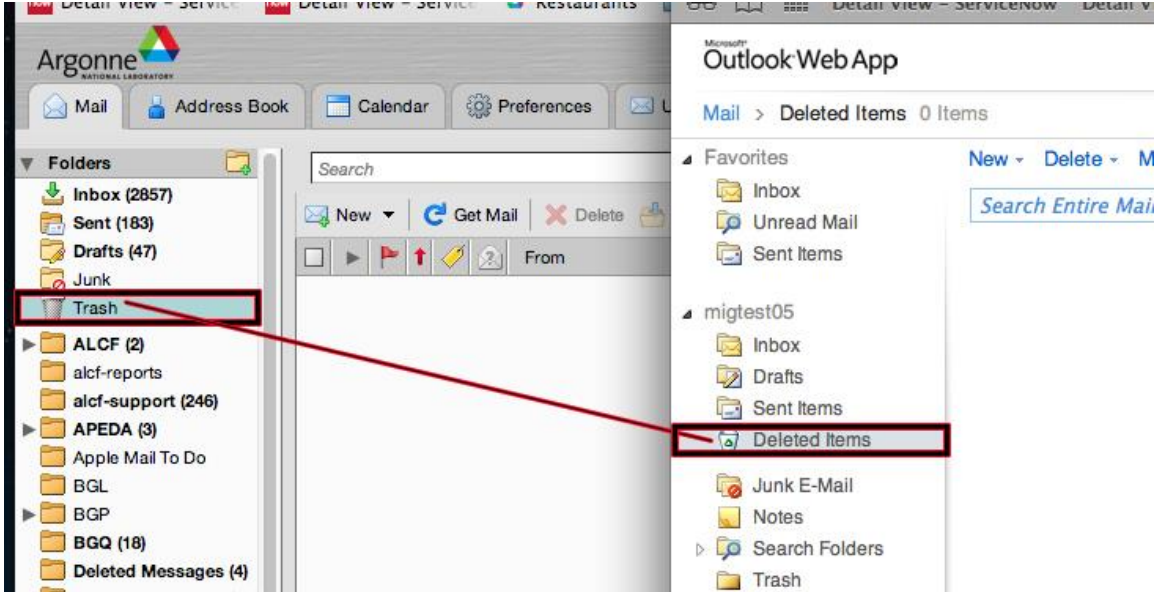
Detail View - Service Detail View - Service Restaurants Detail View - ServiceNow Detail V

Argonne NATIONAL LABORATORY

Mail Address Book Calendar Preferences

Folders

Inbox (2857)
Sent (183)
Drafts (47)
Junk
Trash
ALCF (2)
alcf-reports
alcf-support (246)
APEDA (3)
Apple Mail To Do
BGL
BGP
BGQ (18)
Deleted Messages (4)

Search

New Get Mail Delete

From

Microsoft Outlook Web App

Mail > Deleted Items 0 Items

Favorites
Inbox
Unread Mail
Sent Items

migtest05
Inbox
Drafts
Sent Items
Deleted Items
Junk E-Mail
Notes
Search Folders
Trash

New Delete M

Search Entire Mai